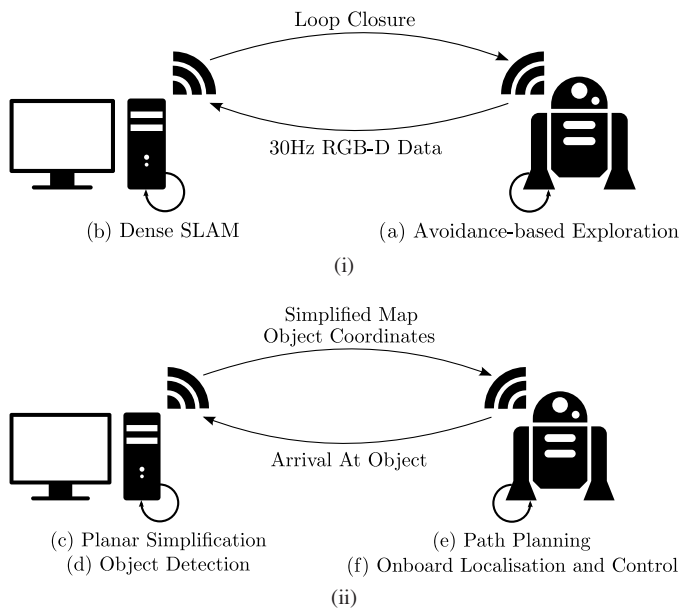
Loop Closure

30Hz RGB-D Data

(b) Dense SLAM

(a) Avoidance-based Exploration

(i)

Simplified Map
Object Coordinates

Arrival At Object

(c) Planar Simplification
(d) Object Detection

(e) Path Planning
(f) Onboard Localisation and Control

(ii)